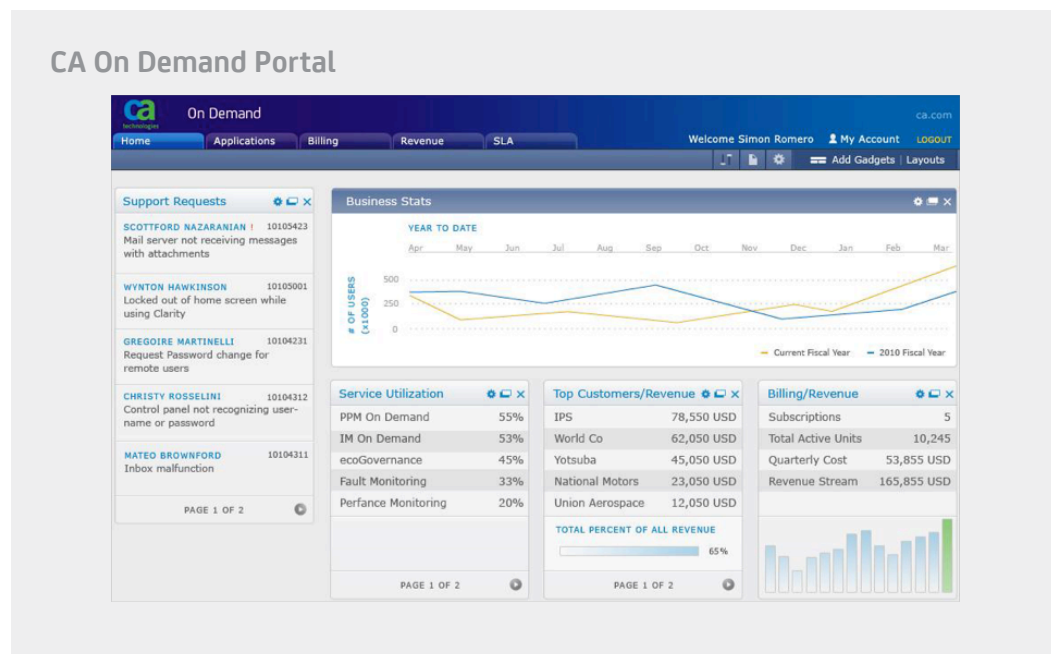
CA On Demand Portal

ca technologies On Demand ca.com

Home Applications Billing Revenue SLA Welcome Simon Romero My Account LOGOUT

Add Gadgets | Layouts

Support Requests

SCOTTFORD NAZARANIAN ! 10105423
Mail server not receiving messages with attachments

WYNTON HAWKINSON 10105001
Locked out of home screen while using Clarity

GREGOIRE MARTINELLI 10104231
Request Password change for remote users

CHRISTY ROSSELINI 10104312
Control panel not recognizing user-name or password

MATEO BROWNFORD 10104311
Inbox malfunction

PAGE 1 OF 2

Business Stats

YEAR TO DATE

Apr May Jun Jul Aug Sep Oct Nov Dec Jan Feb Mar

# OF USERS (x1000)

500
250
0

Current Fiscal Year 2010 Fiscal Year

Service Utilization

| PPM On Demand | 55% |
|---|---|
| IM On Demand | 53% |
| ecoGovernance | 45% |
| Fault Monitoring | 33% |
| Perfance Monitoring | 20% |

PAGE 1 OF 2

Top Customers/Revenue

| IPS | 78,550 USD |
|---|---|
| World Co | 62,050 USD |
| Yotsuba | 45,050 USD |
| National Motors | 23,050 USD |
| Union Aerospace | 12,050 USD |

TOTAL PERCENT OF ALL REVENUE
65%

PAGE 1 OF 2

Billing/Revenue

| Subscriptions | 5 |
|---|---|
| Total Active Units | 10,245 |
| Quarterly Cost | 53,855 USD |
| Revenue Stream | 165,855 USD |